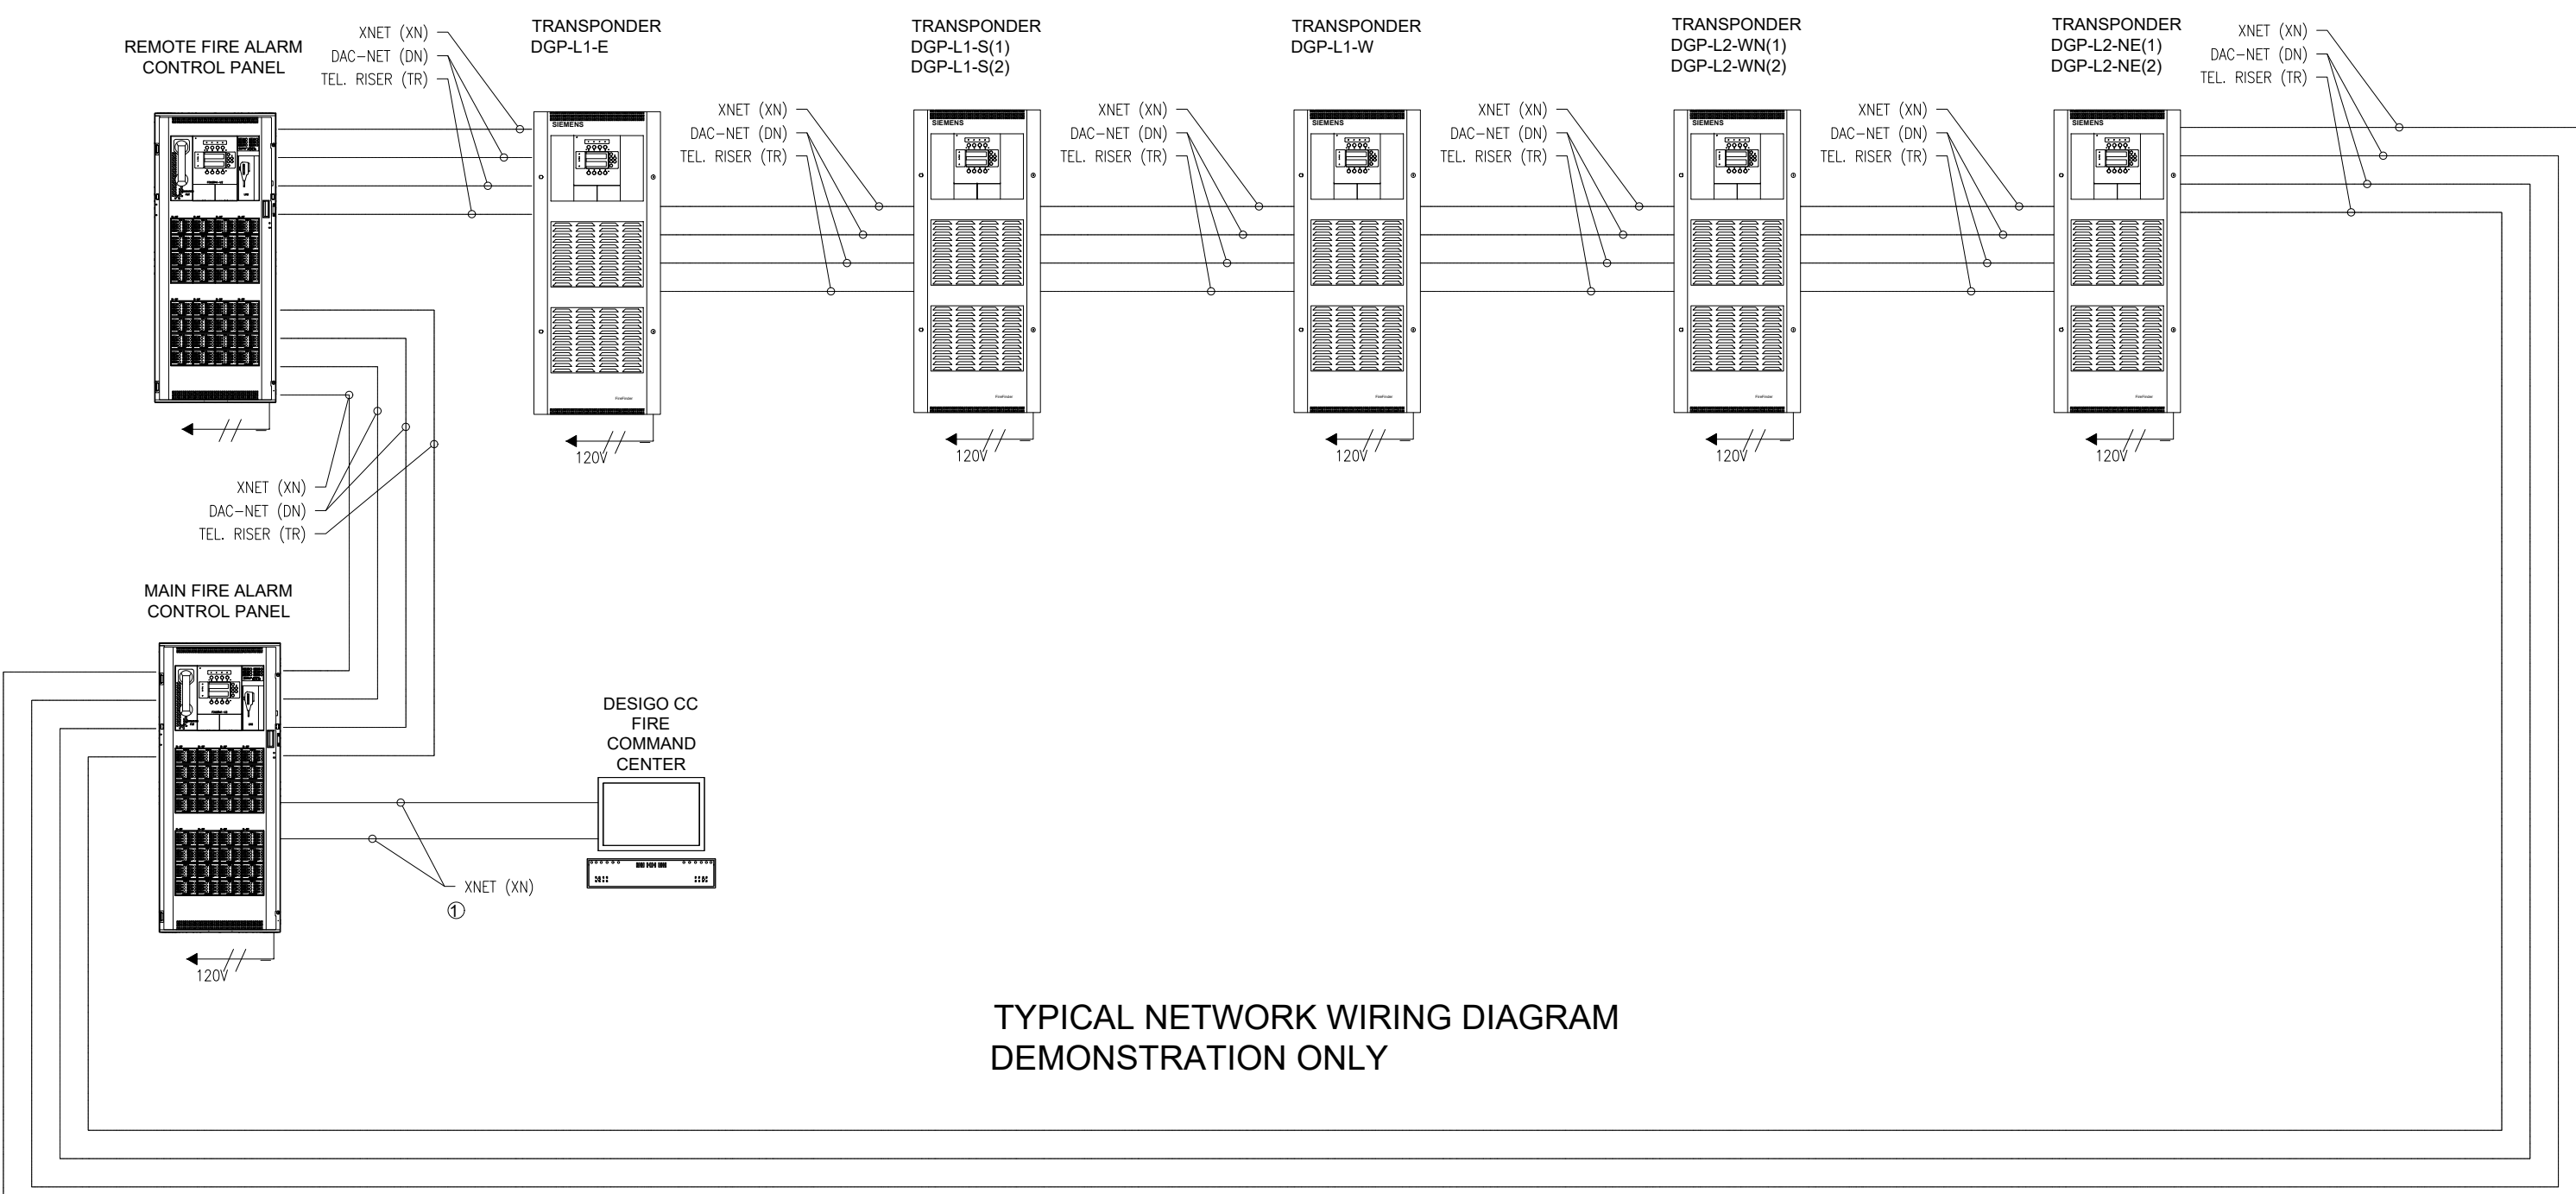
REMOTE FIRE ALARM CONTROL PANEL

XNET (XN)
DAC–NET (DN)
TEL. RISER (TR)

TRANSPONDER
DGP-L1-E

SIEMENS

120V

XNET (XN)
DAC–NET (DN)
TEL. RISER (TR)

TRANSPONDER
DGP-L1-S(1)
DGP-L1-S(2)

SIEMENS

120V

XNET (XN)
DAC–NET (DN)
TEL. RISER (TR)

TRANSPONDER
DGP-L1-W

SIEMENS

120V

XNET (XN)
DAC–NET (DN)
TEL. RISER (TR)

TRANSPONDER
DGP-L2-WN(1)
DGP-L2-WN(2)

SIEMENS

120V

XNET (XN)
DAC–NET (DN)
TEL. RISER (TR)

TRANSPONDER
DGP-L2-NE(1)
DGP-L2-NE(2)

SIEMENS

120V

XNET (XN)
DAC–NET (DN)
TEL. RISER (TR)

XNET (XN)
DAC–NET (DN)
TEL. RISER (TR)

MAIN FIRE ALARM CONTROL PANEL

120V

DESIGO CC
FIRE
COMMAND
CENTER

XNET (XN)
①

TYPICAL NETWORK WIRING DIAGRAM
DEMONSTRATION ONLY